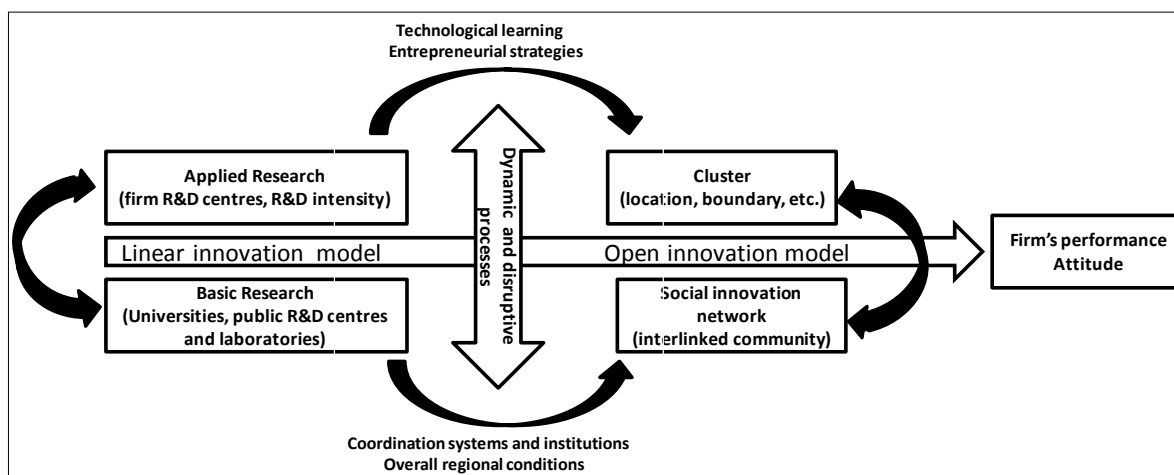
Technological learning
Entrepreneurial strategies

Applied Research
(firm R&D centres, R&D intensity)

Dynamic and disruptive processes

Cluster
(location, boundary, etc.)

Linear innovation model

Open innovation model

Firm's performance
Attitude

Basic Research
(Universities, public R&D centres and laboratories)

Social innovation network
(interlinked community)

Coordination systems and institutions
Overall regional conditions